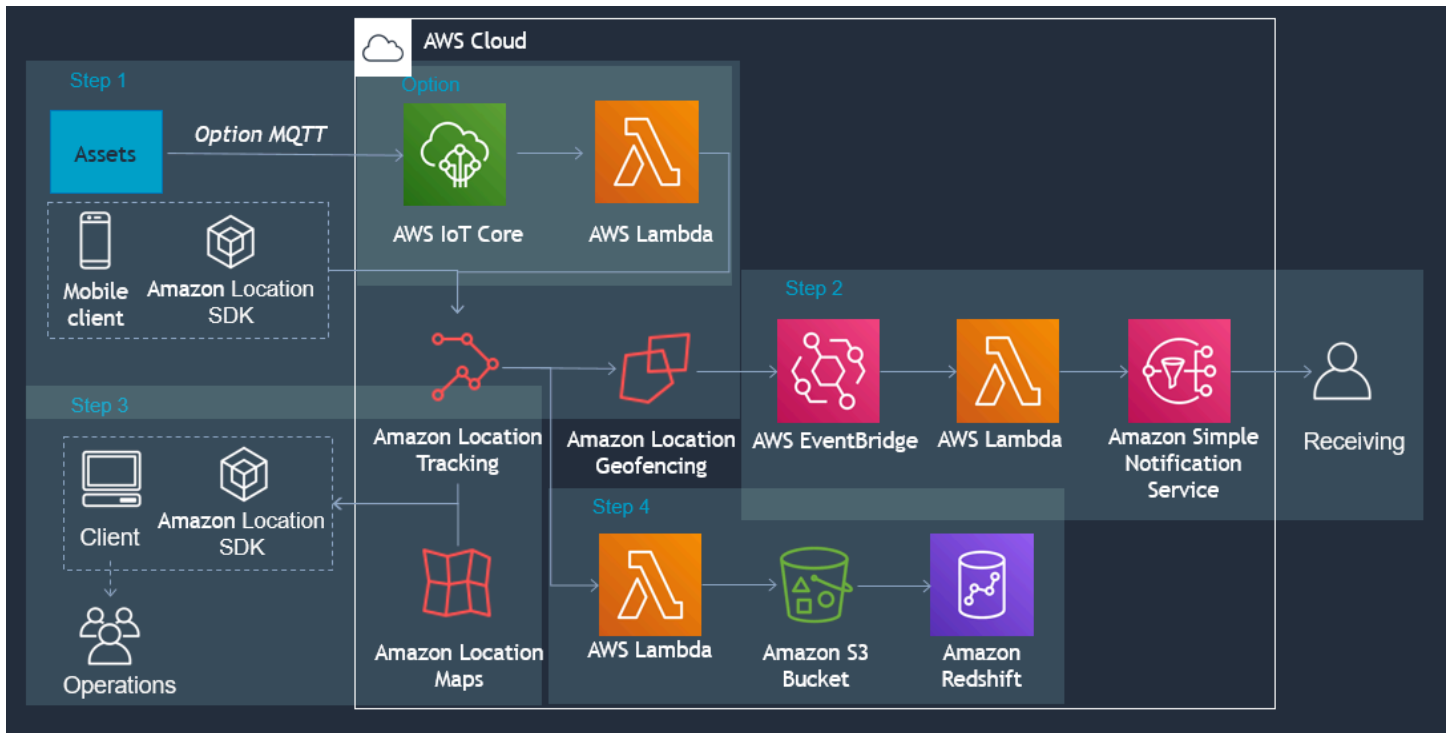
AWS Cloud

Step 1

Option

Assets

Option MQTT

AWS IoT Core

AWS Lambda

Mobile client

Amazon Location SDK

Step 2

Amazon Location Tracking

Amazon Location Geofencing

AWS EventBridge

AWS Lambda

Amazon Simple Notification Service

Receiving

Step 3

Client

Amazon Location SDK

Operations

Step 4

Amazon Location Maps

AWS Lambda

Amazon S3 Bucket

Amazon Redshift